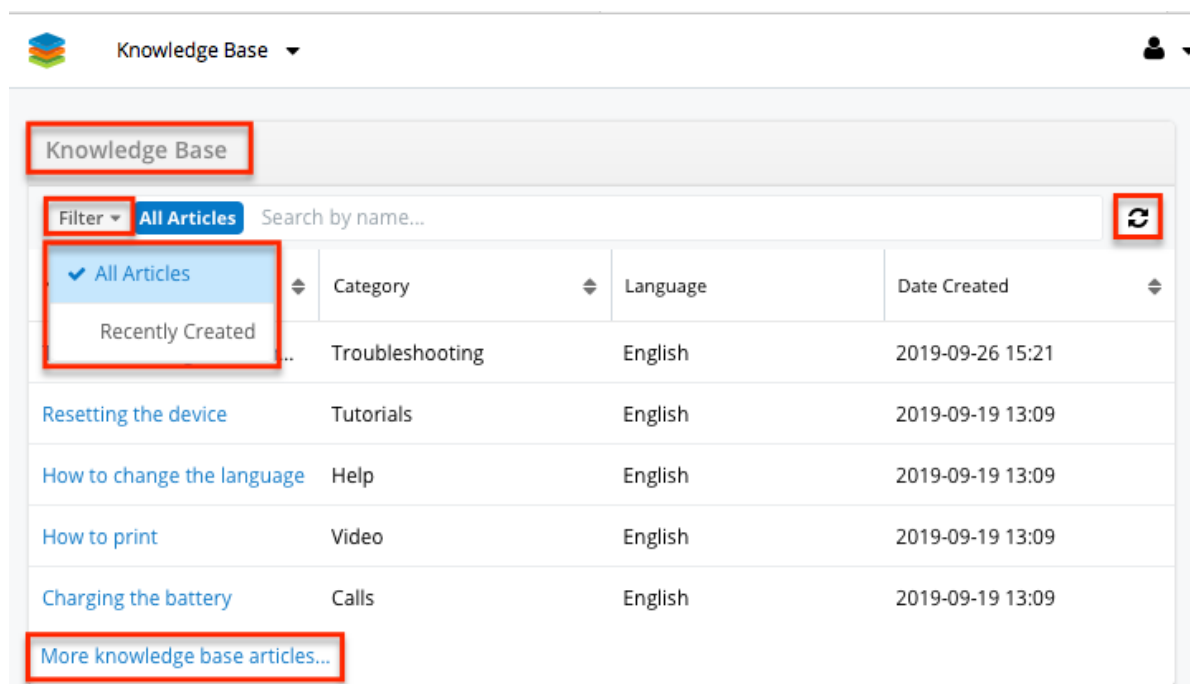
Knowledge Base

Knowledge Base

Filter All Articles Search by name...

All Articles
Recently Created

| | Category | Language | Date Created |
|---|---|---|---|
| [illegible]... | Troubleshooting | English | 2019-09-26 15:21 |
| Resetting the device | Tutorials | English | 2019-09-19 13:09 |
| How to change the language | Help | English | 2019-09-19 13:09 |
| How to print | Video | English | 2019-09-19 13:09 |
| Charging the battery | Calls | English | 2019-09-19 13:09 |

More knowledge base articles...